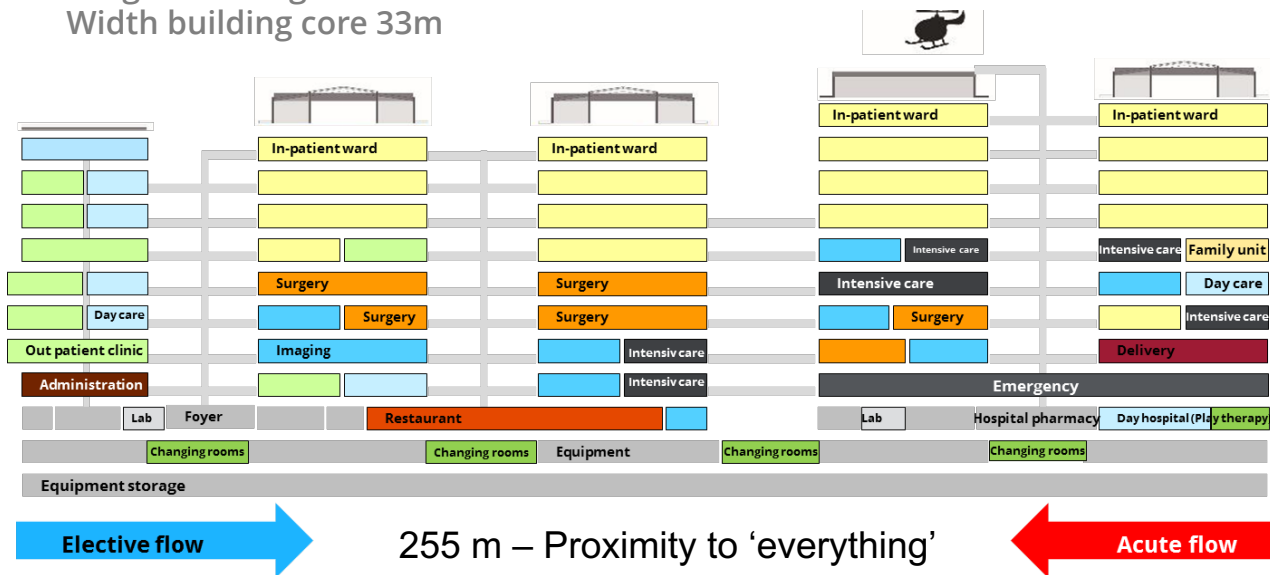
Width building core 33m

In-patient ward
In-patient ward
In-patient ward
In-patient ward

Intensive care
Intensive care
Family unit

Surgery
Surgery
Intensive care
Day care

Day care
Surgery
Surgery
Surgery
Intensive care

Out patient clinic
Imaging
Intensiv care
Delivery

Administration
Intensiv care
Emergency

Lab
Foyer
Restaurant
Lab
Hospital pharmacy
Day hospital (Play therapy

Changing rooms
Changing rooms
Equipment
Changing rooms
Changing rooms

Equipment storage

Elective flow
255 m – Proximity to ‘everything’
Acute flow